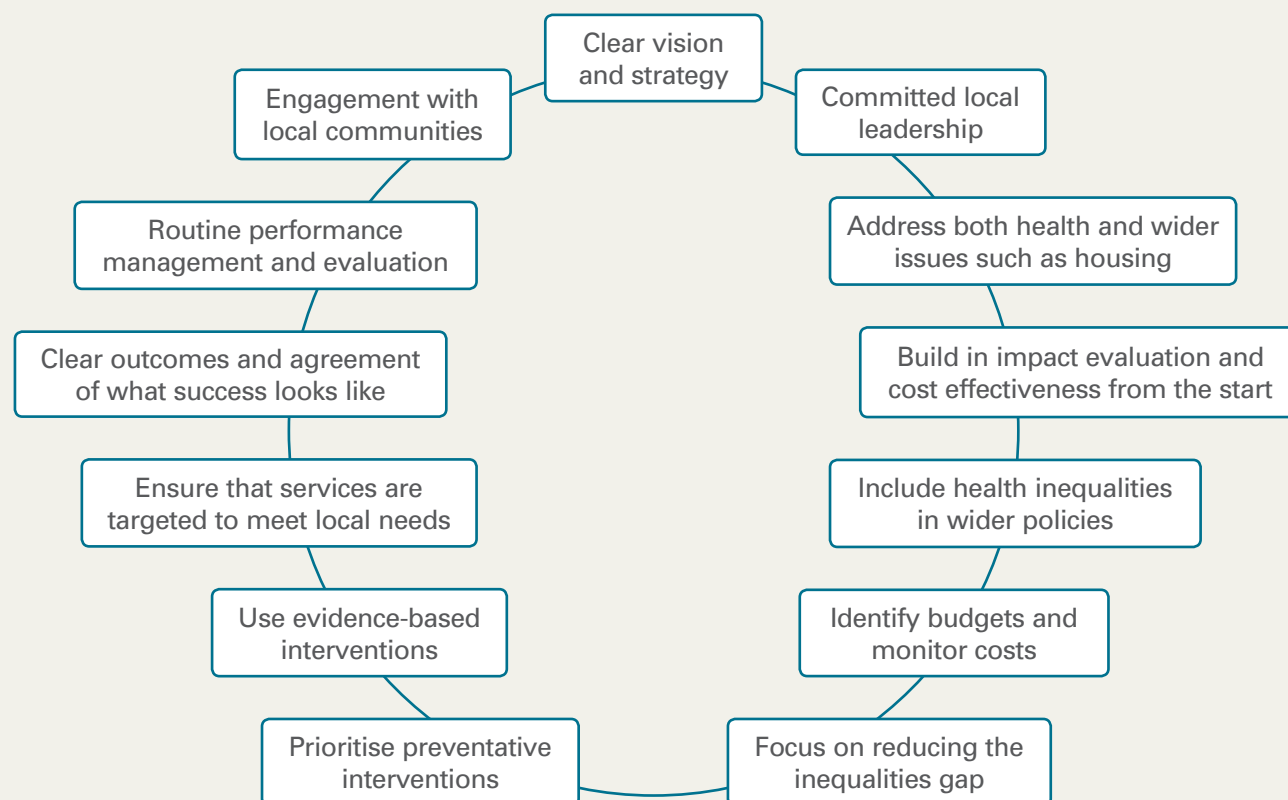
Clear vision and strategy

Committed local leadership

Address both health and wider issues such as housing

Build in impact evaluation and cost effectiveness from the start

Include health inequalities in wider policies

Identify budgets and monitor costs

Focus on reducing the inequalities gap

Prioritise preventative interventions

Use evidence-based interventions

Ensure that services are targeted to meet local needs

Clear outcomes and agreement of what success looks like

Routine performance management and evaluation

Engagement with local communities